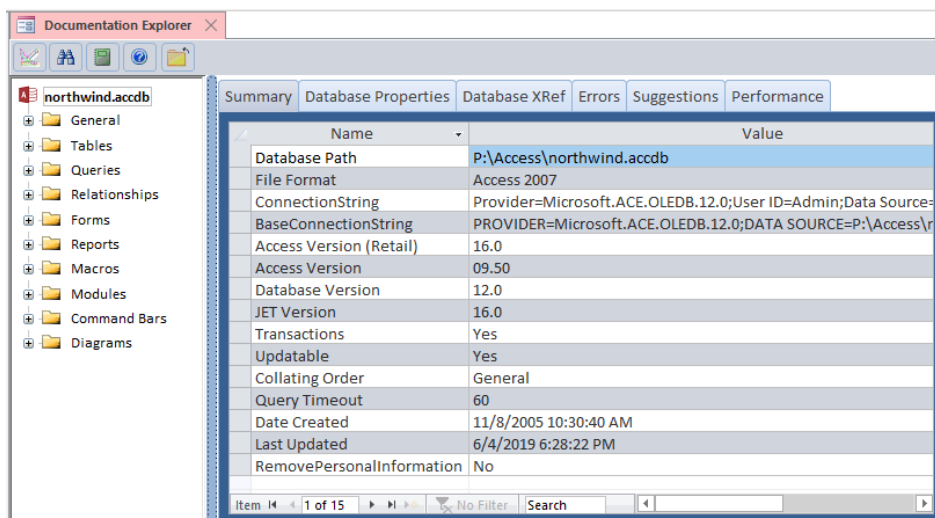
Documentation Explorer ×

northwind.accdb
General
Tables
Queries
Relationships
Forms
Reports
Macros
Modules
Command Bars
Diagrams

Summary | Database Properties | Database XRef | Errors | Suggestions | Performance

| Name | Value |
|---|---|
| Database Path | P:\Access\northwind.accdb |
| File Format | Access 2007 |
| ConnectionString | Provider=Microsoft.ACE.OLEDB.12.0;User ID=Admin;Data Source= |
| BaseConnectionString | PROVIDER=Microsoft.ACE.OLEDB.12.0;DATA SOURCE=P:\Access\r |
| Access Version (Retail) | 16.0 |
| Access Version | 09.50 |
| Database Version | 12.0 |
| JET Version | 16.0 |
| Transactions | Yes |
| Updatable | Yes |
| Collating Order | General |
| Query Timeout | 60 |
| Date Created | 11/8/2005 10:30:40 AM |
| Last Updated | 6/4/2019 6:28:22 PM |
| RemovePersonalInformation | No |

Item 1 of 15 No Filter Search